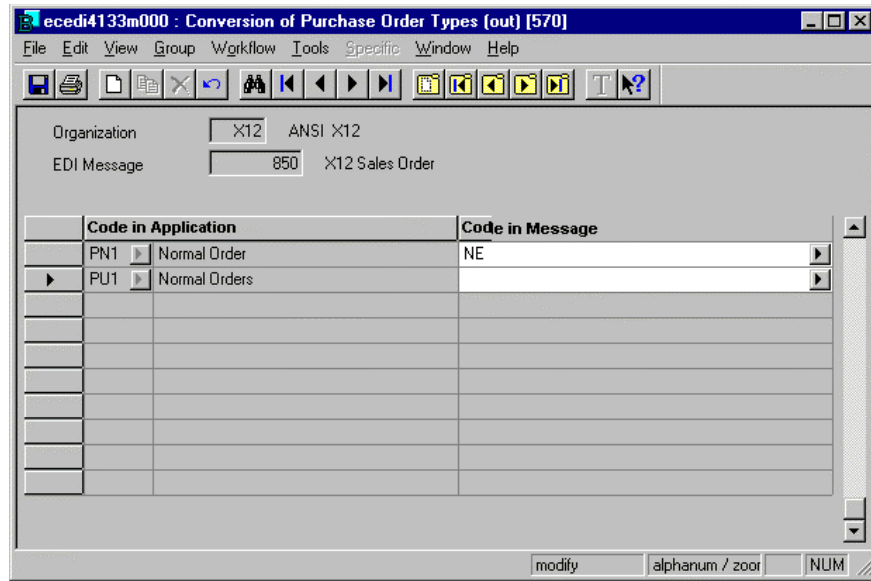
ecedi4133m000 : Conversion of Purchase Order Types (out) [570]

File Edit View Group Workflow Tools Specific Window Help

Organization X12 ANSI X12

EDI Message 850 X12 Sales Order

| Code in Application | | Code in Message |
|---|---|---|
| PN1 | Normal Order | NE |
| PU1 | Normal Orders | |

modify alphanum / zoor NUM